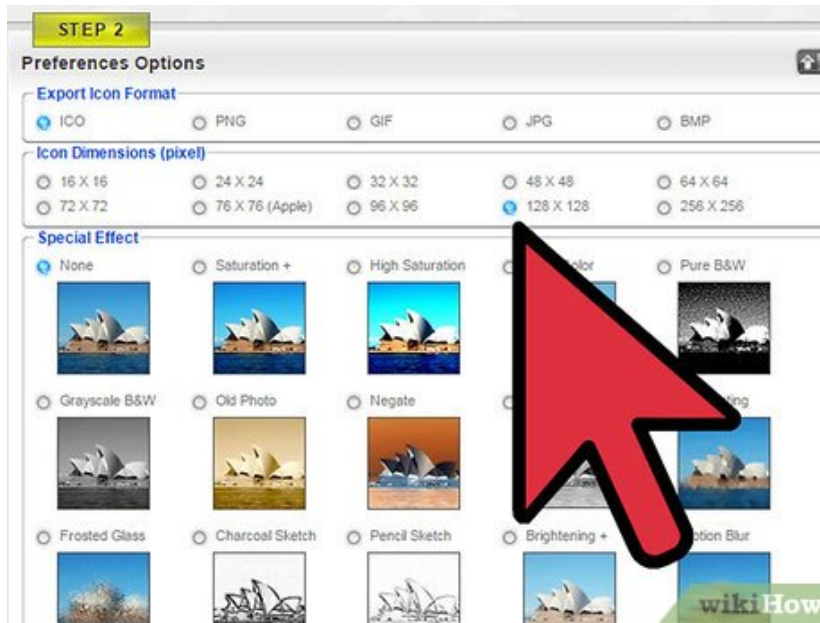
STEP 2

Preferences Options

Export Icon Format

ICO PNG GIF JPG BMP

Icon Dimensions (pixel)

16 X 16 24 X 24 32 X 32 48 X 48 64 X 64

72 X 72 76 X 76 (Apple) 96 X 96 128 X 128 256 X 256

Special Effect

None Saturation + High Saturation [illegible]olor Pure B&W

Grayscale B&W Old Photo Negate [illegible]ting

Frosted Glass Charcoal Sketch Pencil Sketch Brightening + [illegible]tion Blur

wikiHow